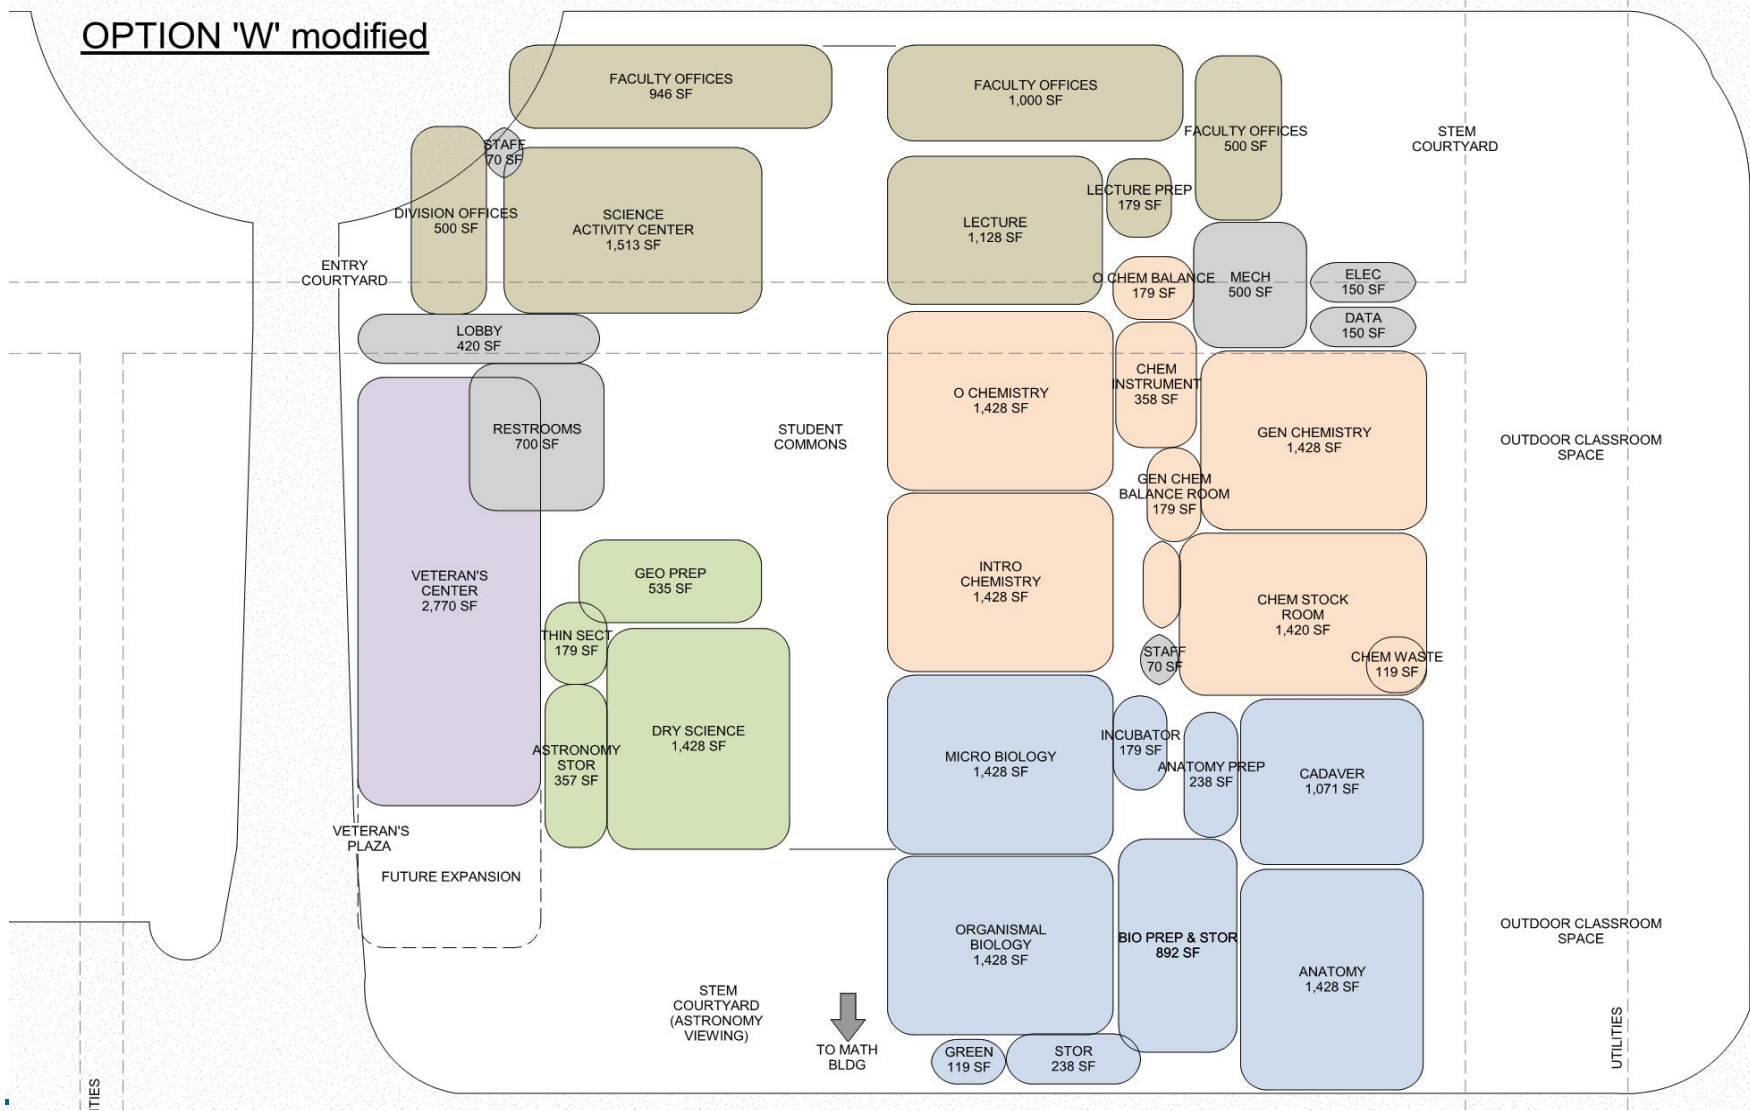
OPTION 'W' modified

FACULTY OFFICES
946 SF

FACULTY OFFICES
1,000 SF

FACULTY OFFICES
500 SF

STEM
COURTYARD

STAFF
70 SF

DIVISION OFFICES
500 SF

SCIENCE
ACTIVITY CENTER
1,513 SF

LECTURE
1,128 SF

LECTURE PREP
179 SF

ENTRY
COURTYARD

O CHEM BALANCE
179 SF

MECH
500 SF

ELEC
150 SF

DATA
150 SF

LOBBY
420 SF

O CHEMISTRY
1,428 SF

CHEM
INSTRUMENT
358 SF

GEN CHEMISTRY
1,428 SF

RESTROOMS
700 SF

STUDENT
COMMONS

OUTDOOR CLASSROOM
SPACE

GEN CHEM
BALANCE ROOM
179 SF

VETERAN'S
CENTER
2,770 SF

GEO PREP
535 SF

INTRO
CHEMISTRY
1,428 SF

CHEM STOCK
ROOM
1,420 SF

THIN SECT
179 SF

STAFF
70 SF

CHEM WASTE
119 SF

DRY SCIENCE
1,428 SF

ASTRONOMY
STOR
357 SF

MICRO BIOLOGY
1,428 SF

INCUBATOR
179 SF

ANATOMY PREP
238 SF

CADAVER
1,071 SF

VETERAN'S
PLAZA

FUTURE EXPANSION

ORGANISMAL
BIOLOGY
1,428 SF

BIO PREP & STOR
892 SF

OUTDOOR CLASSROOM
SPACE

ANATOMY
1,428 SF

STEM
COURTYARD
(ASTRONOMY
VIEWING)

TO MATH
BLDG

GREEN
119 SF

STOR
238 SF

UTILITIES

TIES